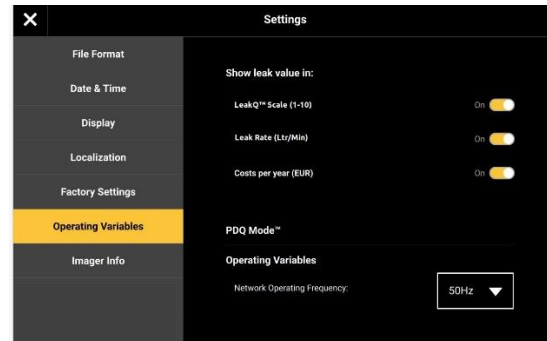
Settings

File Format
Date & Time
Display
Localization
Factory Settings
Operating Variables
Imager Info

Show leak value in:

LeakQ™ Scale (1-10) On

Leak Rate (Ltr/Min) On

Costs per year (EUR) On

PDQ Mode™

Operating Variables

Network Operating Frequency: 50Hz